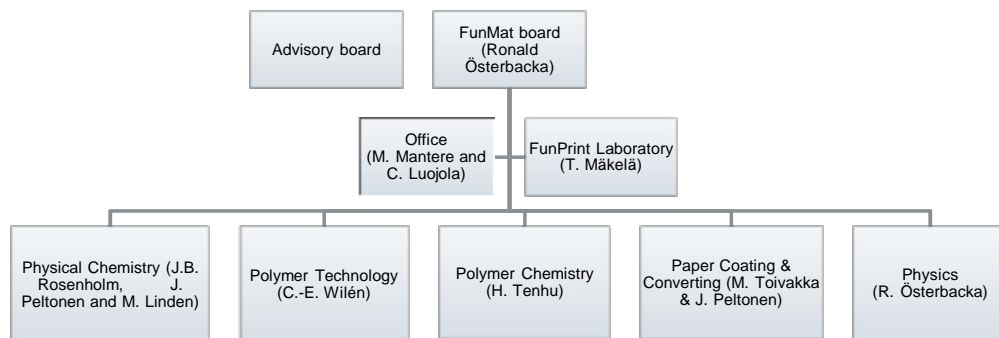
Advisory board

FunMat board (Ronald Österbacka)

Office (M. Mantere and C. Luojola)

FunPrint Laboratory (T. Mäkelä)

Physical Chemistry (J.B. Rosenholm, J. Peltonen and M. Linden)

Polymer Technology (C.-E. Wilén)

Polymer Chemistry (H. Tenhu)

Paper Coating & Converting (M. Toivakka & J. Peltonen)

Physics (R. Österbacka)